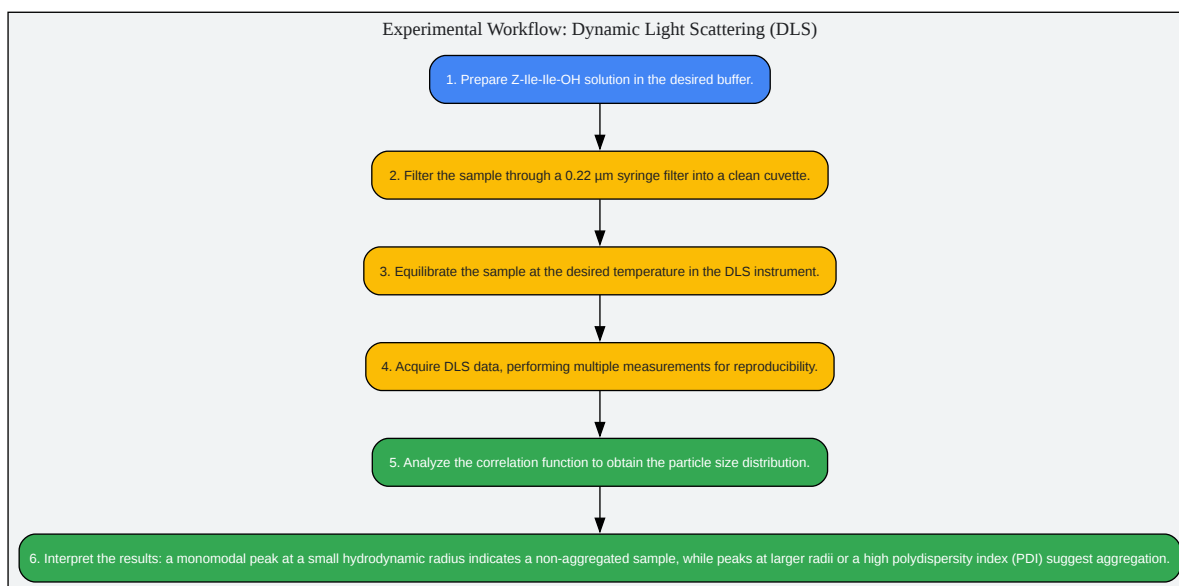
Experimental Workflow: Dynamic Light Scattering (DLS)

1. Prepare Z-Ile-Ile-OH solution in the desired buffer.

2. Filter the sample through a 0.22 µm syringe filter into a clean cuvette.

3. Equilibrate the sample at the desired temperature in the DLS instrument.

4. Acquire DLS data, performing multiple measurements for reproducibility.

5. Analyze the correlation function to obtain the particle size distribution.

6. Interpret the results: a monomodal peak at a small hydrodynamic radius indicates a non-aggregated sample, while peaks at larger radii or a high polydispersity index (PDI) suggest aggregation.